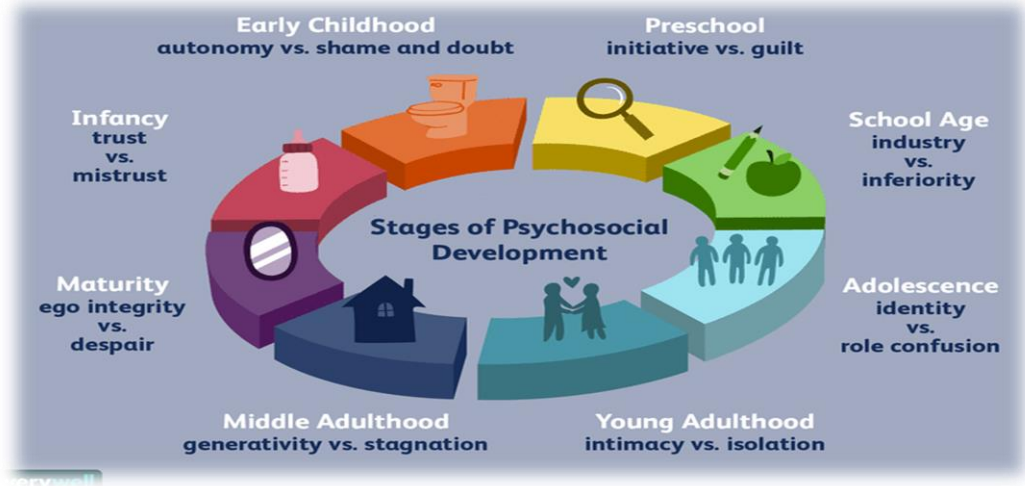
Early Childhood
autonomy vs. shame and doubt

Preschool
initiative vs. guilt

Infancy
trust
vs.
mistrust

School Age
industry
vs.
inferiority

Stages of Psychosocial Development

Maturity
ego integrity
vs.
despair

Adolescence
identity
vs.
role confusion

Middle Adulthood
generativity vs. stagnation

Young Adulthood
intimacy vs. isolation

verywell